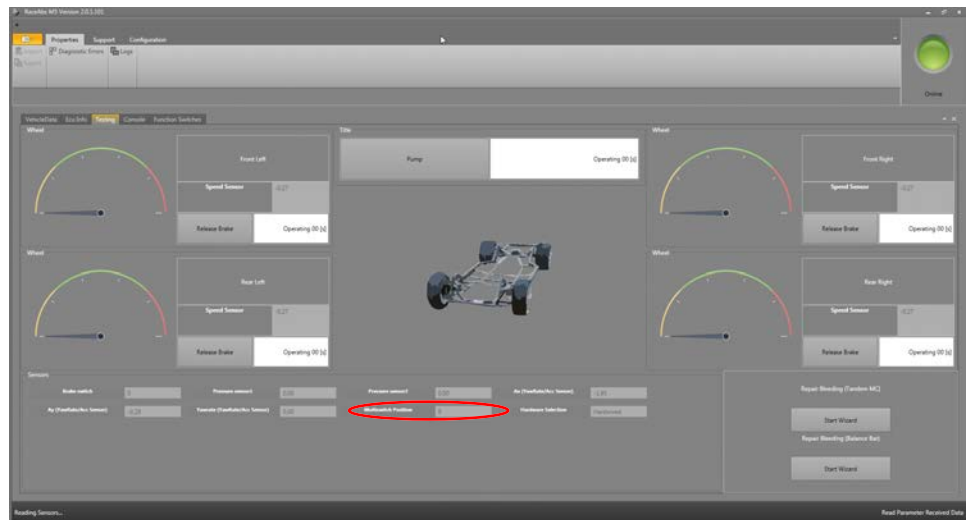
RaceAbs M5 Version 2.0.1.101

Properties Support Configuration

Diagnostic Errors Logs

Online

VehicleData Ecu Info Testing Console Function Switches

Wheel

Front Left

Speed Sensor 0.27

Release Brake Operating 00 [s]

Title

Pump Operating 00 [s]

Wheel

Front Right

Speed Sensor 0.27

Release Brake Operating 00 [s]

Wheel

Rear Left

Speed Sensor 0.27

Release Brake Operating 00 [s]

Wheel

Rear Right

Speed Sensor 0.27

Release Brake Operating 00 [s]

Sensors

Brake switch 0

Pressure sensor1 0.00

Pressure sensor2 0.00

Ax (YawRate/Acc Sensor) -1.85

Ay (YawRate/Acc Sensor) -0.28

Yawrate (YawRate/Acc Sensor) 0.00

Multiswitch Position 0

Hardware Selection Hardwired

Repair Bleeding (Tandem MC)

Start Wizard

Repair Bleeding (Balance Bar)

Start Wizard

Reading Sensors...

Read Parameter Received Data